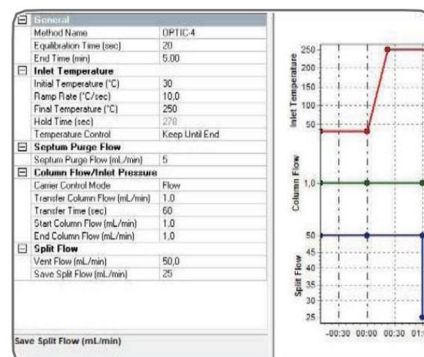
| ⊟ General | |
|---|---|
| Method Name | OPTIC-4 |
| Equilibration Time (sec) | 20 |
| End Time (min) | 5.00 |
| ⊟ **Inlet Temperature** | |
| Initial Temperature (°C) | 30 |
| Ramp Rate (°C/sec) | 10.0 |
| Final Temperature (°C) | 250 |
| Hold Time (sec) | 220 |
| Temperature Control | Keep Until End |
| ⊟ **Septum Purge Flow** | |
| Septum Purge Flow (mL/min) | 5 |
| ⊟ **Column Flow/Inlet Pressure** | |
| Carrier Control Mode | Flow |
| Transfer Column Flow (mL/min) | 1.0 |
| Transfer Time (sec) | 60 |
| Start Column Flow (mL/min) | 1.0 |
| End Column Flow (mL/min) | 1.0 |
| ⊟ **Split Flow** | |
| Vent Flow (mL/min) | 50.0 |
| Save Split Flow (mL/min) | 25 |

**Save Split Flow (mL/min)**

Inlet Temperature
250
200
150
100
50

Column Flow
1.0

Split Flow
50
45
40
35
30
25

-00:30 00:00 00:30 01:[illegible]